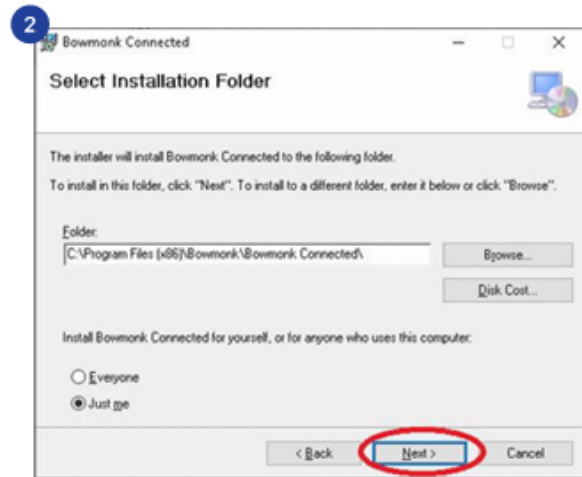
2

Bowmonk Connected

Select Installation Folder

The installer will install Bowmonk Connected to the following folder.

To install in this folder, click "Next". To install to a different folder, enter it below or click "Browse".

Folder:
C:\Program Files (x86)\Bowmonk\Bowmonk Connected\

Browse...

Disk Cost...

Install Bowmonk Connected for yourself, or for anyone who uses this computer:

Everyone

Just me

< Back

Next >

Cancel